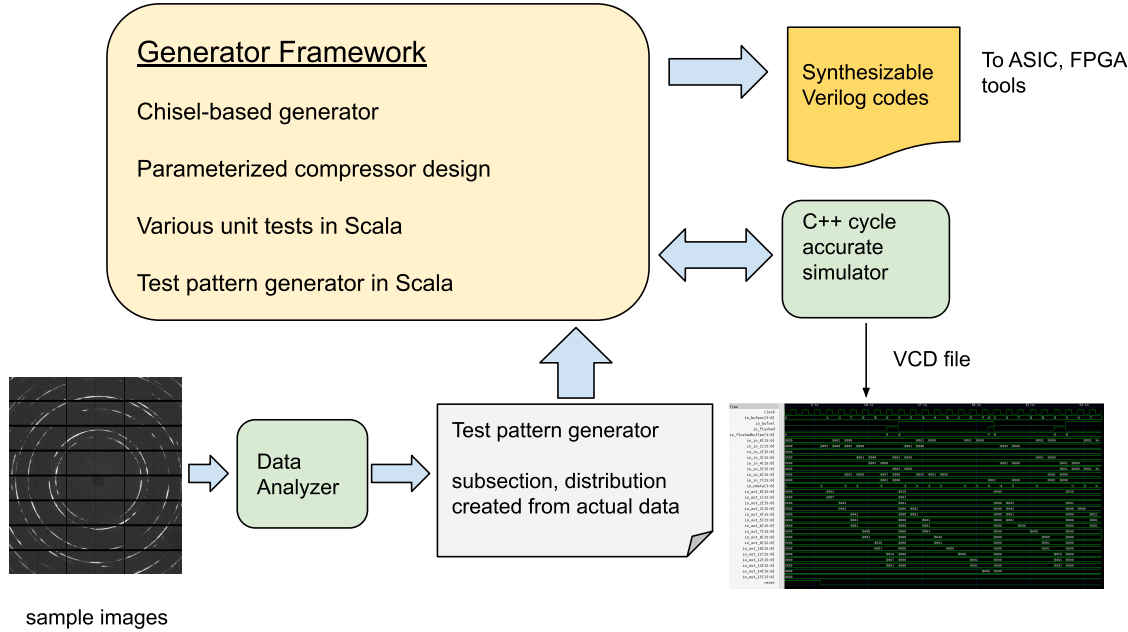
Generator Framework

Chisel-based generator

Parameterized compressor design

Various unit tests in Scala

Test pattern generator in Scala

Synthesizable Verilog codes

To ASIC, FPGA tools

C++ cycle accurate simulator

VCD file

Data Analyzer

Test pattern generator

subsection, distribution created from actual data

sample images

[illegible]